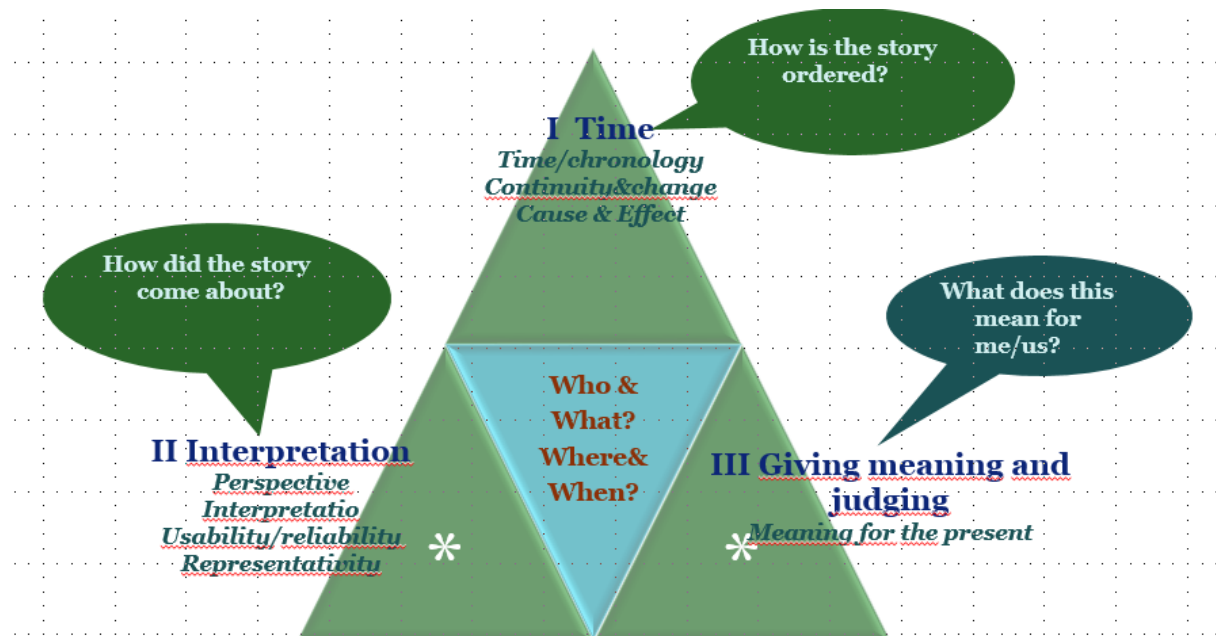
How is the story ordered?

I Time
Time/chronology
Continuity&change
Cause & Effect

How did the story come about?

What does this mean for me/us?

Who & What? Where& When?

II Interpretation
Perspective
Interpretatio
Usability/reliability
Representativity

*

III Giving meaning and judging
Meaning for the present

*